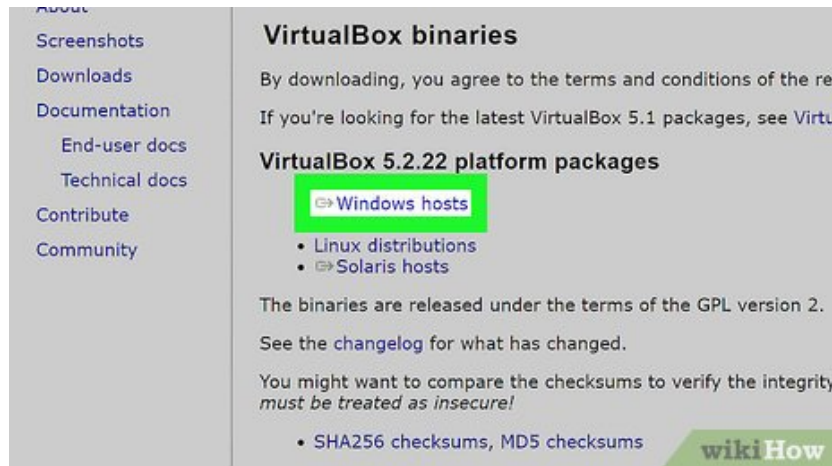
About
Screenshots
Downloads
Documentation
End-user docs
Technical docs
Contribute
Community

VirtualBox binaries

By downloading, you agree to the terms and conditions of the re

If you're looking for the latest VirtualBox 5.1 packages, see Virtu

VirtualBox 5.2.22 platform packages

⇨Windows hosts
• Linux distributions
• ⇨Solaris hosts

The binaries are released under the terms of the GPL version 2.

See the changelog for what has changed.

You might want to compare the checksums to verify the integrity *must be treated as insecure!*

• SHA256 checksums, MD5 checksums

wikiHow